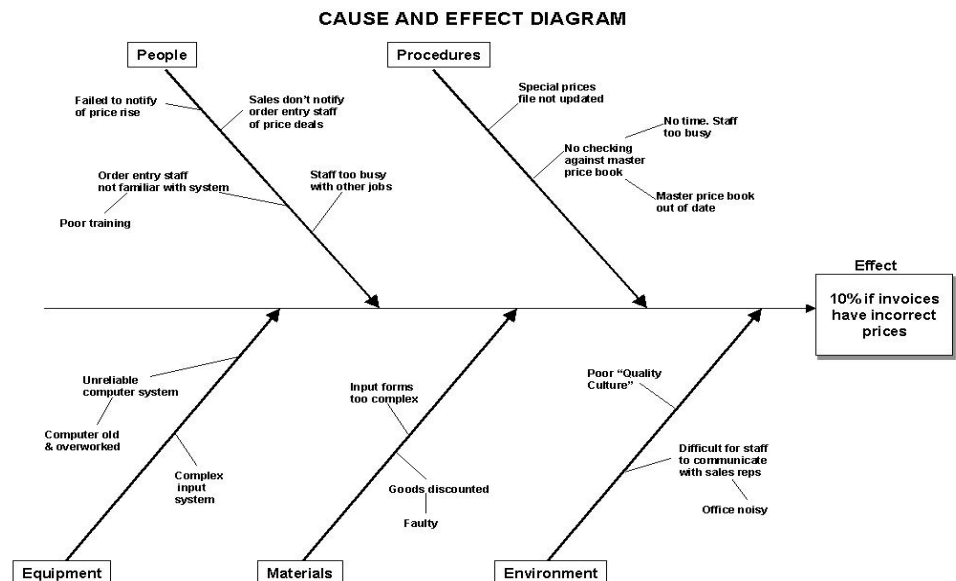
CAUSE AND EFFECT DIAGRAM

People

Failed to notify of price rise

Sales don't notify order entry staff of price deals

Order entry staff not familiar with system

Poor training

Staff too busy with other jobs

Procedures

Special prices file not updated

No time. Staff too busy

No checking against master price book

Master price book out of date

Effect

10% if invoices have incorrect prices

Unreliable computer system

Computer old & overworked

Complex input system

Input forms too complex

Goods discounted

Faulty

Poor "Quality Culture"

Difficult for staff to communicate with sales reps

Office noisy

Equipment

Materials

Environment